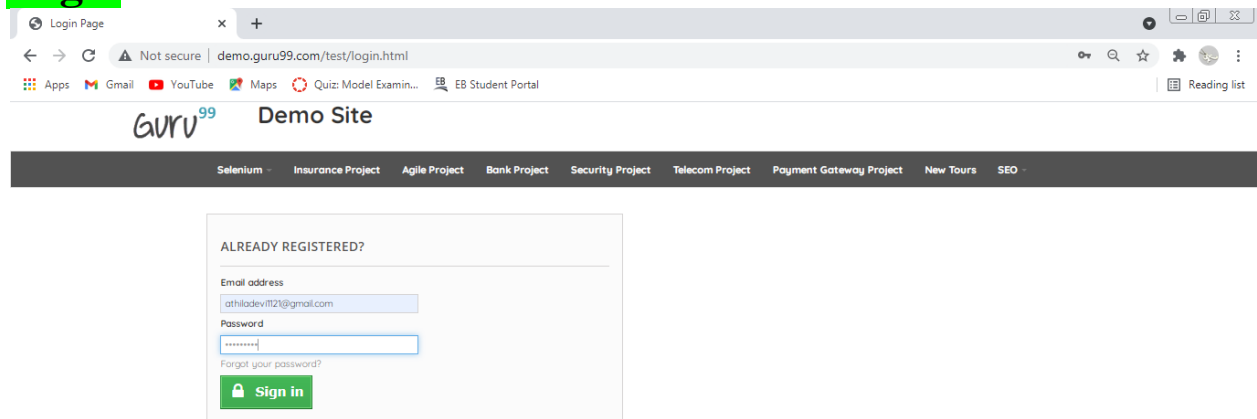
Login Page
Not secure | demo.guru99.com/test/login.html
Apps Gmail YouTube Maps Quiz: Model Examin... EB Student Portal
Reading list

Guru99 Demo Site

Selenium Insurance Project Agile Project Bank Project Security Project Telecom Project Payment Gateway Project New Tours SEO

ALREADY REGISTERED?

Email address
athiladevi1121@gmail.com
Password
••••••••••
Forgot your password?
Sign in